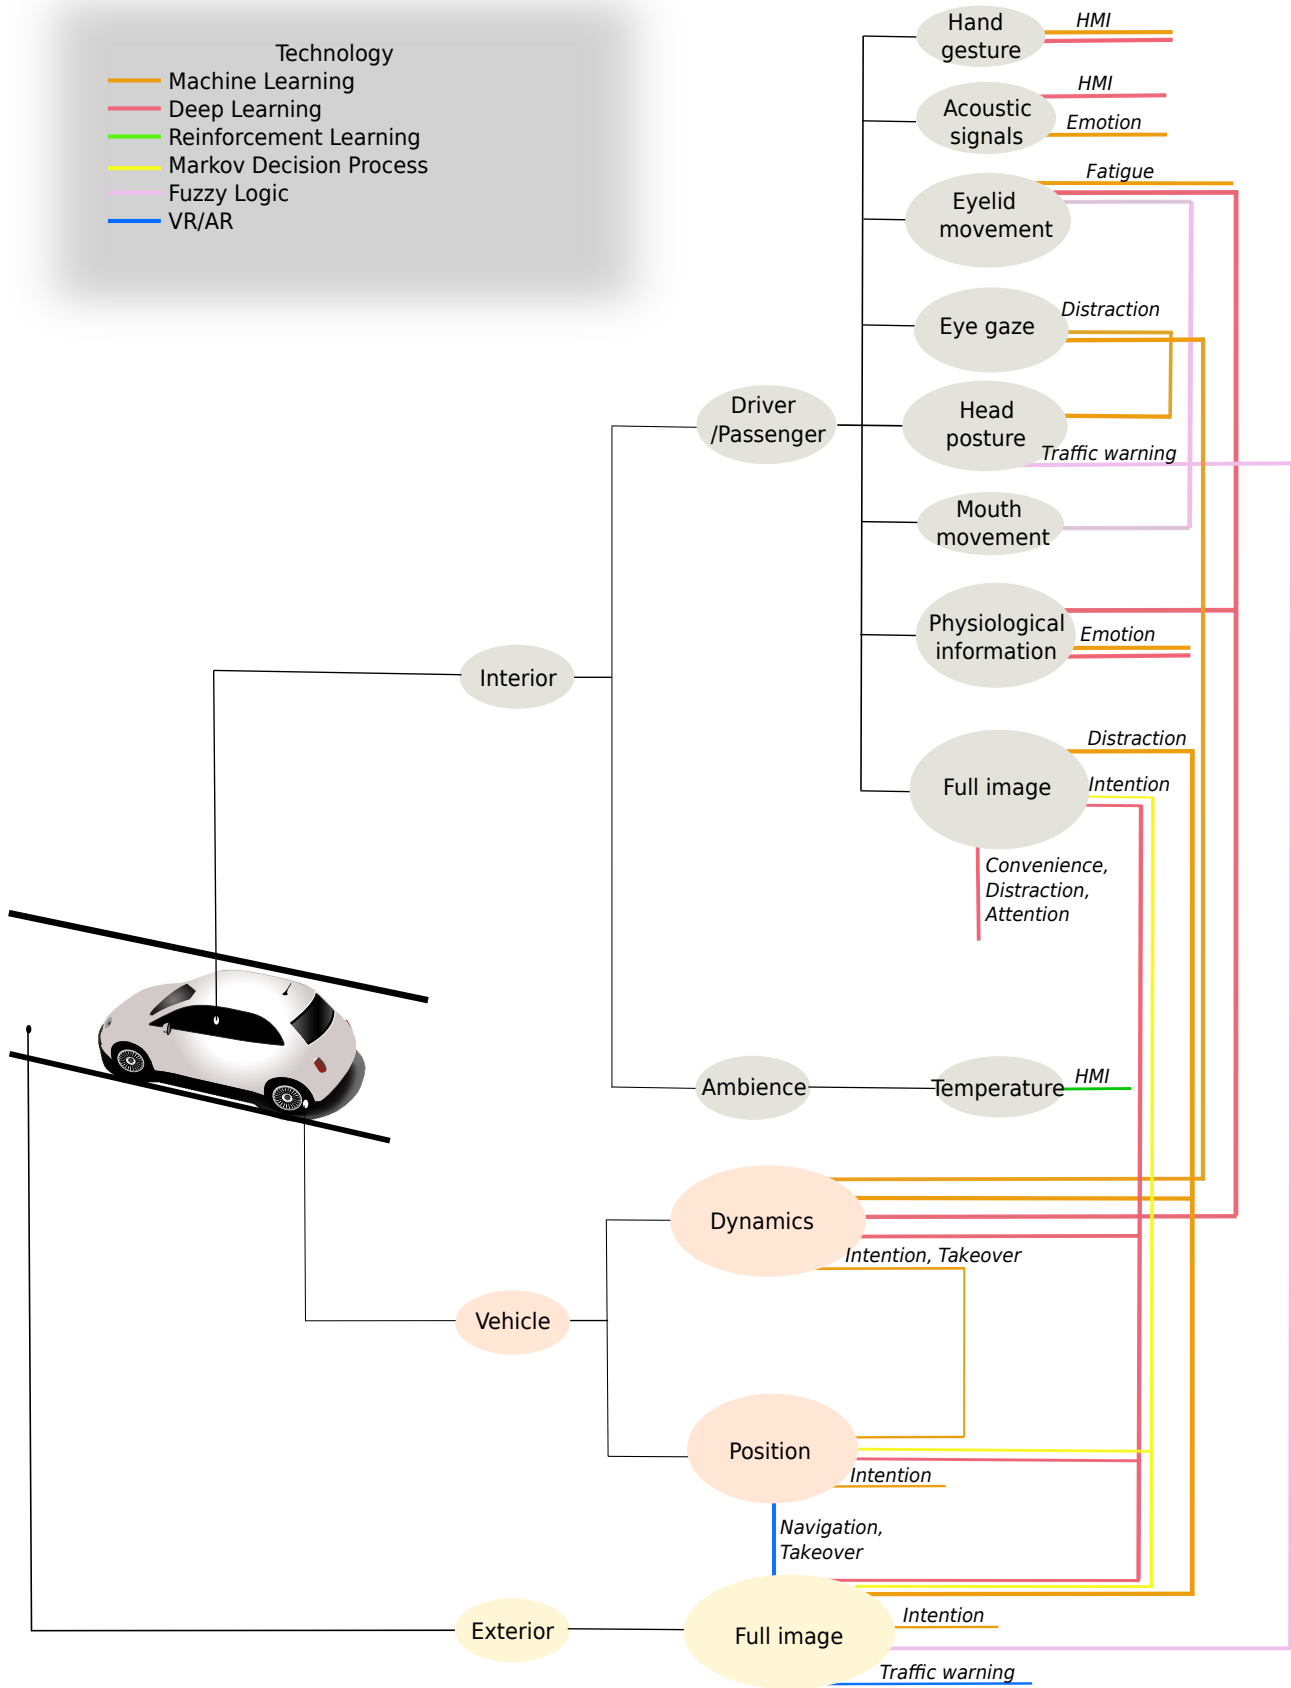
Technology
Machine Learning
Deep Learning
Reinforcement Learning
Markov Decision Process
Fuzzy Logic
VR/AR

Hand gesture
HMI
Acoustic signals
HMI
Emotion
Eyelid movement
Fatigue
Eye gaze
Distraction
Driver /Passenger
Head posture
Traffic warning
Mouth movement
Physiological information
Emotion
Interior
Full image
Distraction
Intention
Convenience, Distraction, Attention
Ambience
Temperature
HMI
Dynamics
Intention, Takeover
Vehicle
Position
Intention
Navigation, Takeover
Exterior
Full image
Intention
Traffic warning